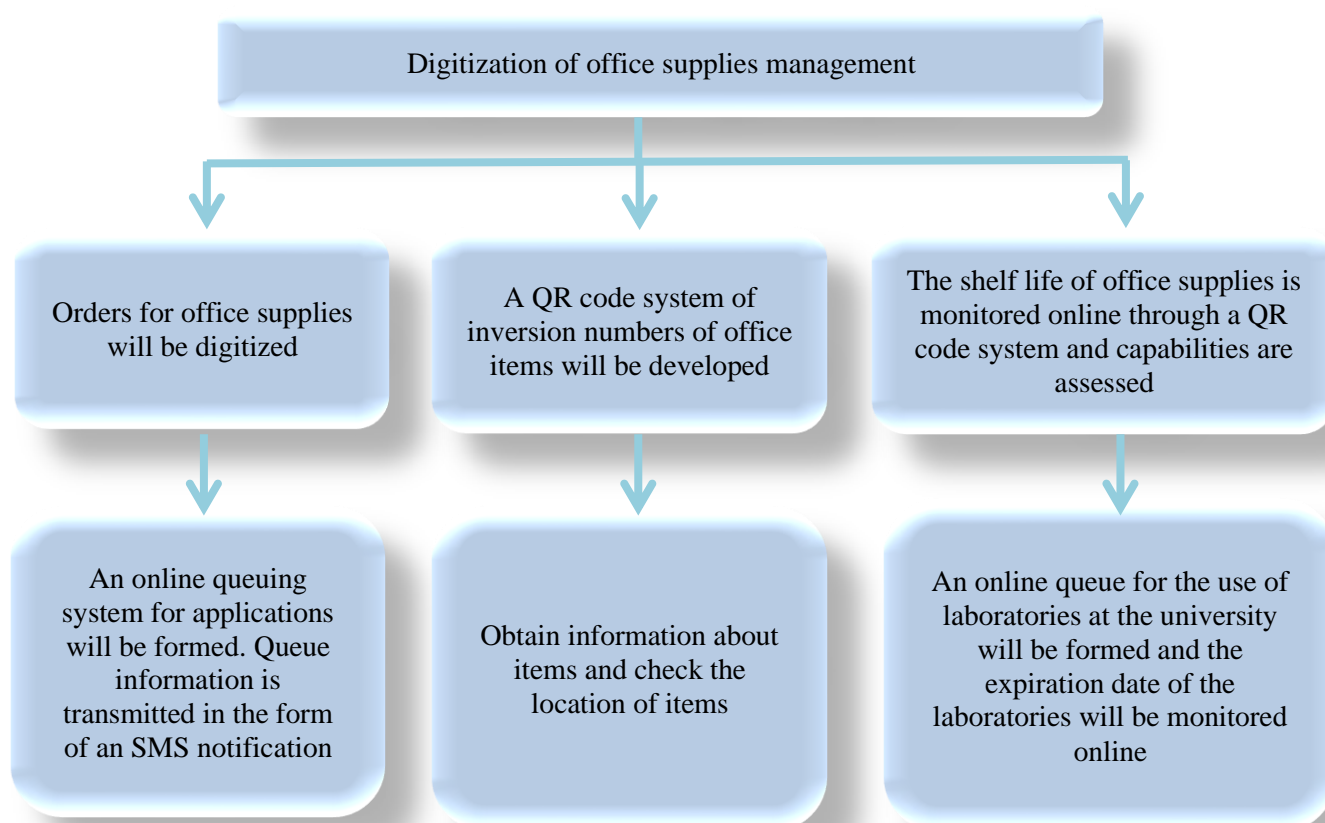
Digitization of office supplies management

Orders for office supplies will be digitized

A QR code system of inversion numbers of office items will be developed

The shelf life of office supplies is monitored online through a QR code system and capabilities are assessed

An online queuing system for applications will be formed. Queue information is transmitted in the form of an SMS notification

Obtain information about items and check the location of items

An online queue for the use of laboratories at the university will be formed and the expiration date of the laboratories will be monitored online